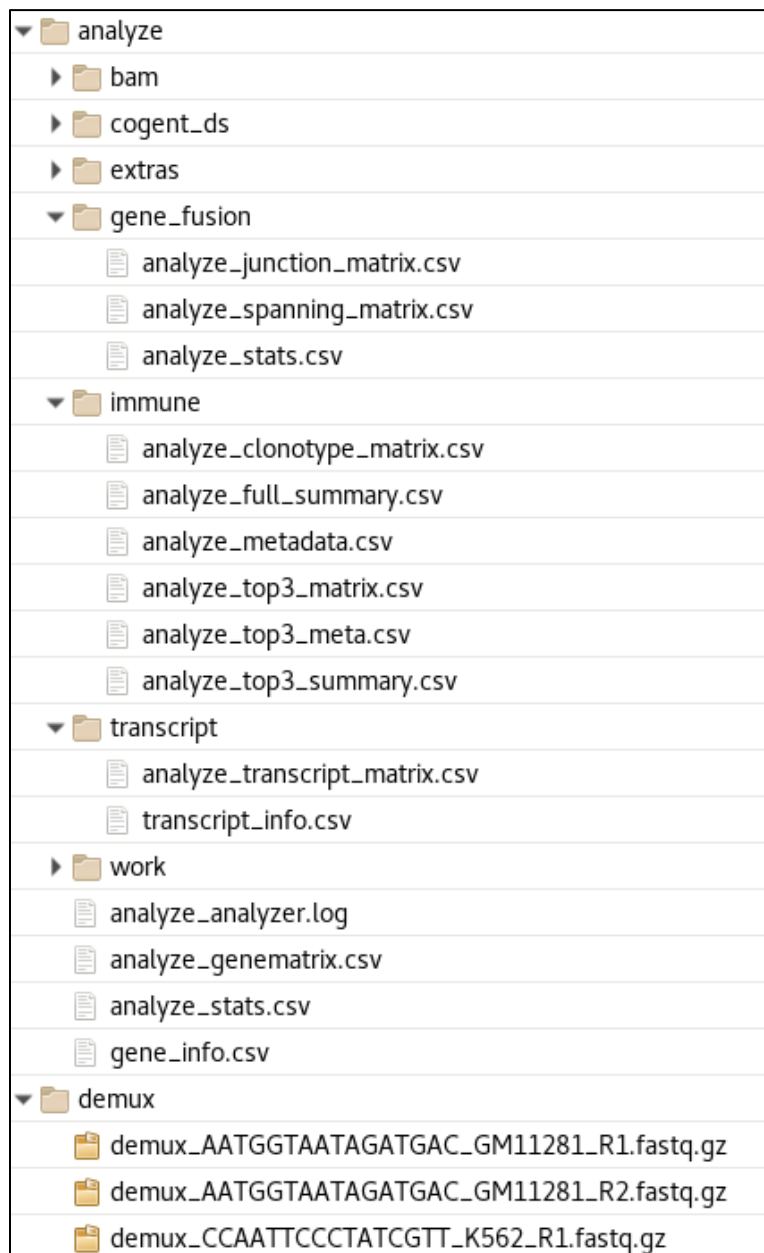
analyze
bam
cogent_ds
extras
gene_fusion
analyze_junction_matrix.csv
analyze_spanning_matrix.csv
analyze_stats.csv
immune
analyze_clonotype_matrix.csv
analyze_full_summary.csv
analyze_metadata.csv
analyze_top3_matrix.csv
analyze_top3_meta.csv
analyze_top3_summary.csv
transcript
analyze_transcript_matrix.csv
transcript_info.csv
work
analyze_analyzer.log
analyze_genematrix.csv
analyze_stats.csv
gene_info.csv
demux
demux_AATGGTAATAGATGAC_GM11281_R1.fastq.gz
demux_AATGGTAATAGATGAC_GM11281_R2.fastq.gz
demux_CCAATTCCCTATCGTT_K562_R1.fastq.gz